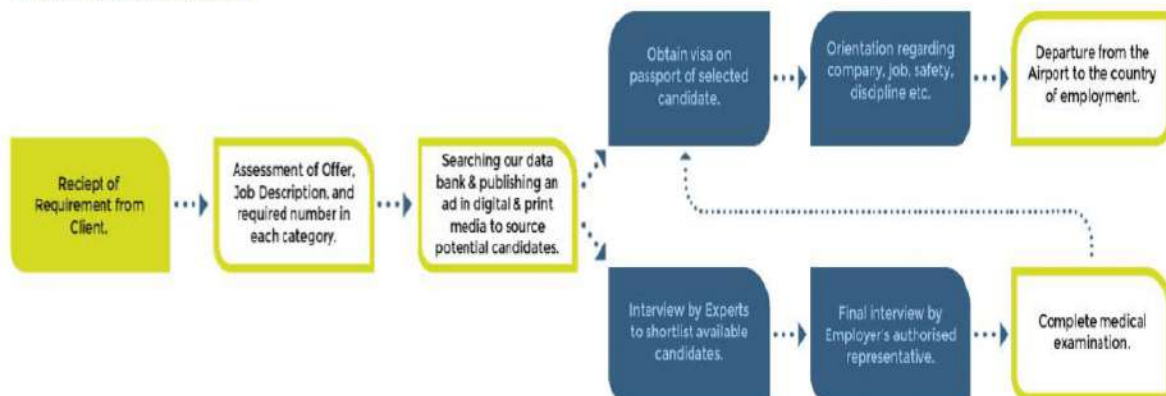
Reciept of Requirement from Client.

Assessment of Offer, Job Description, and required number in each category.

Searching our data bank & publishing an ad in digital & print media to source potential candidates.

Obtain visa on passport of selected candidate.

Orientation regarding company, job, safety, discipline etc.

Departure from the Airport to the country of employment.

Interview by Experts to shortlist available candidates.

Final interview by Employer's authorised representative.

Complete medical examination.